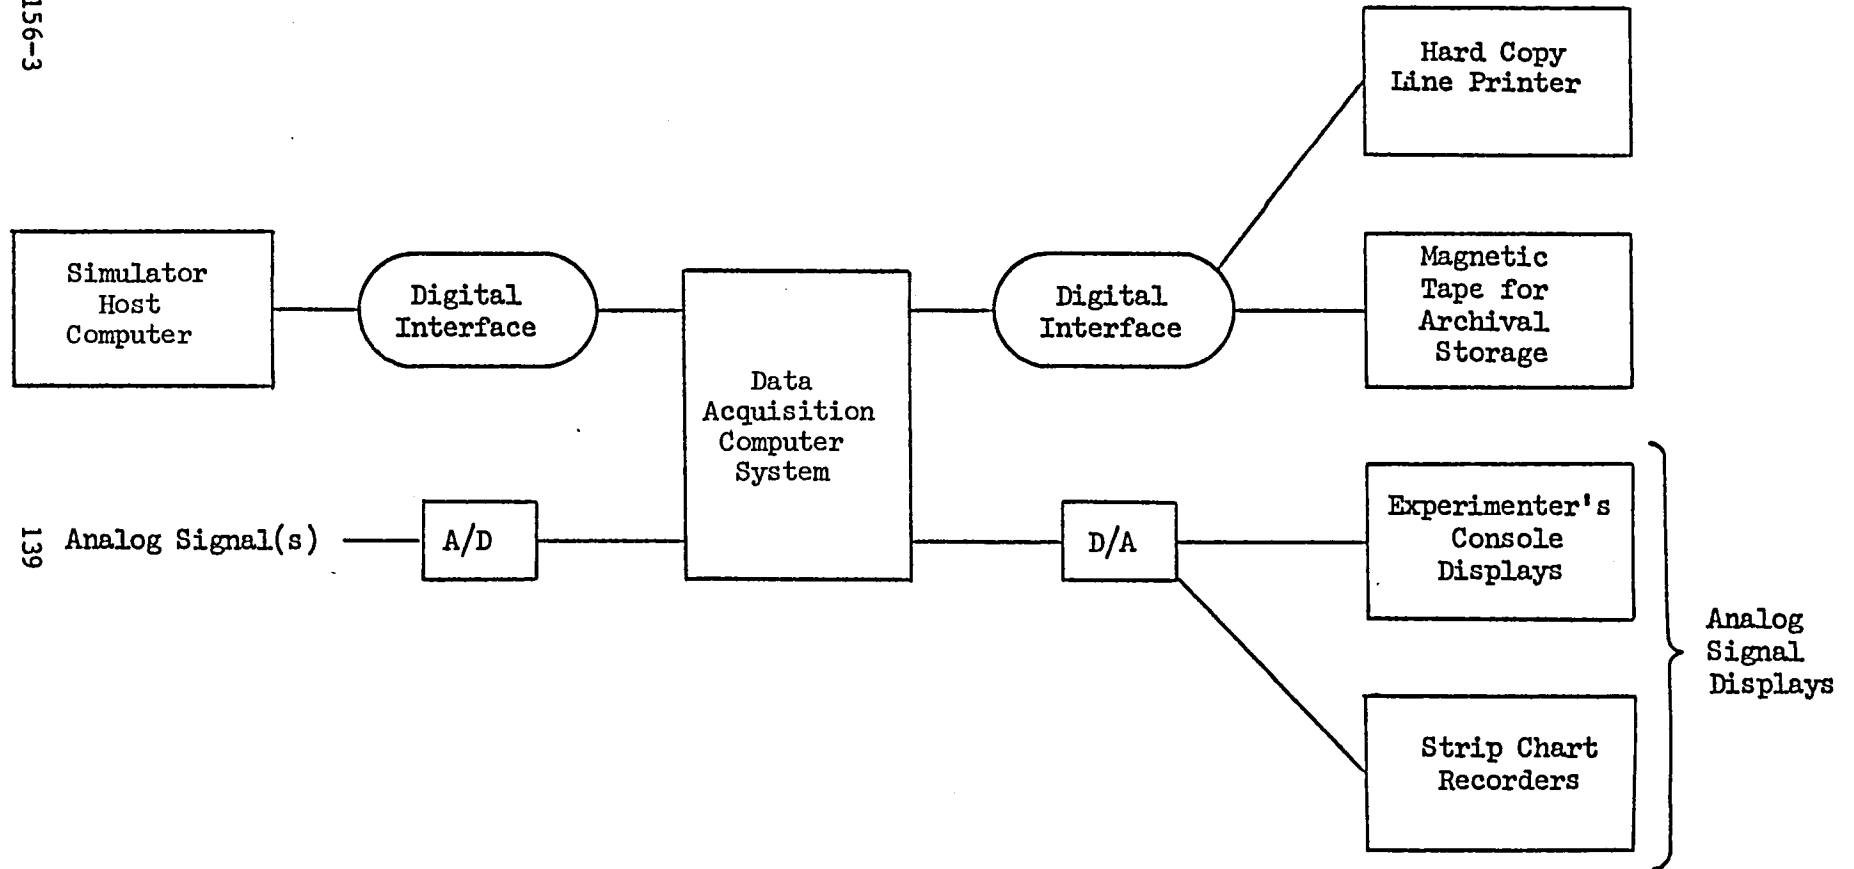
156-3

139

Simulator Host Computer

Digital Interface

Data Acquisition Computer System

Digital Interface

Hard Copy Line Printer

Magnetic Tape for Archival Storage

Analog Signal(s)

A/D

D/A

Experimenter's Console Displays

Strip Chart Recorders

Analog Signal Displays